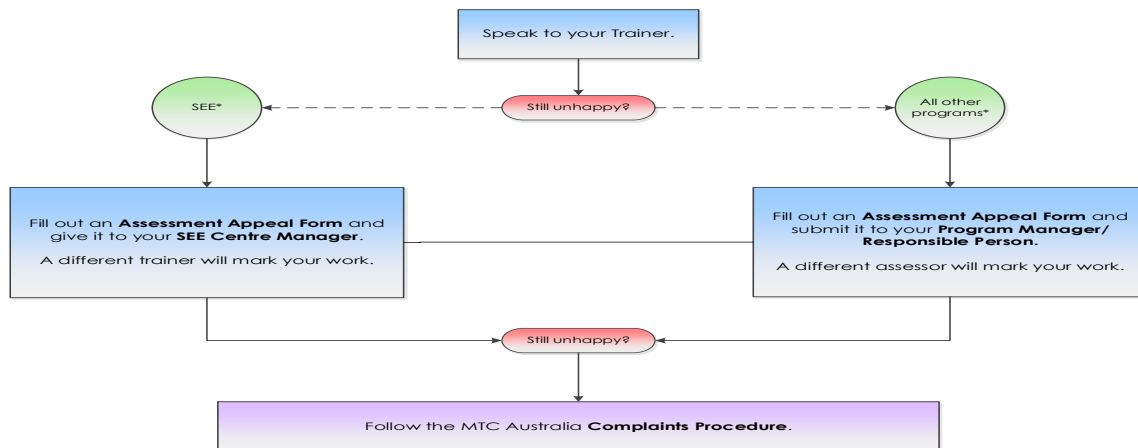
Speak to your Trainer.

SEE*

Still unhappy?

All other programs*

Fill out an **Assessment Appeal Form** and give it to your **SEE Centre Manager**.

A different trainer will mark your work.

Fill out an **Assessment Appeal Form** and submit it to your **Program Manager/ Responsible Person.**

A different assessor will mark your work.

Still unhappy?

Follow the MTC Australia **Complaints Procedure**.